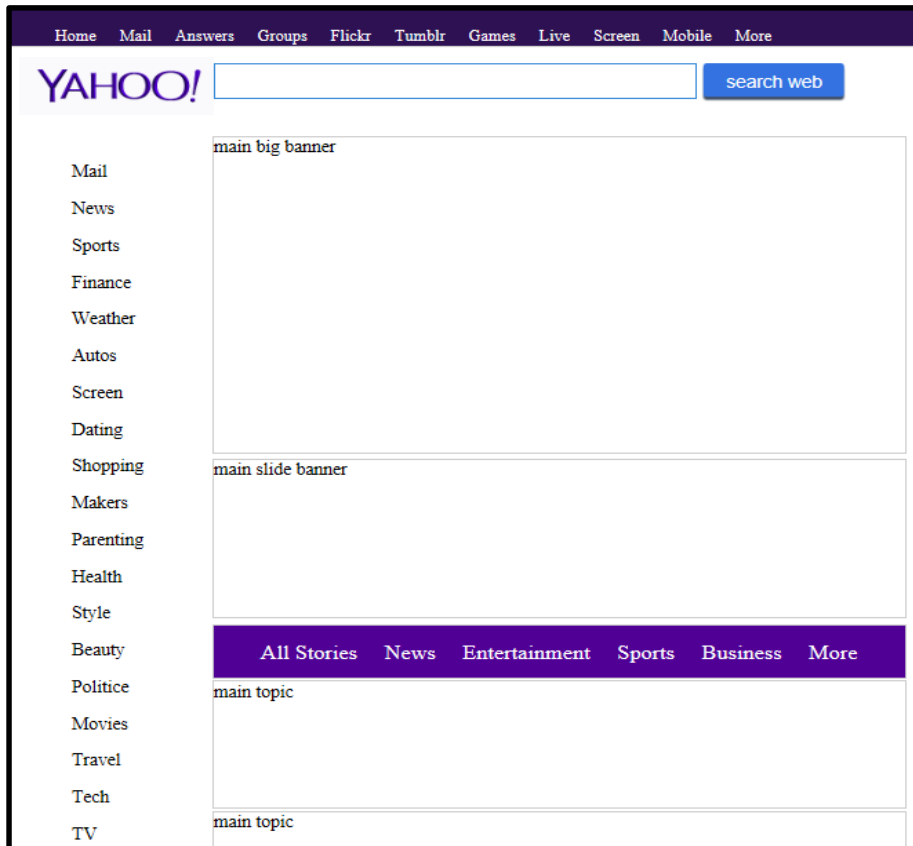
Home Mail Answers Groups Flickr Tumblr Games Live Screen Mobile More

YAHOO!

search web

Mail
News
Sports
Finance
Weather
Autos
Screen
Dating
Shopping
Makers
Parenting
Health
Style
Beauty
Politice
Movies
Travel
Tech
TV

main big banner

main slide banner

All Stories News Entertainment Sports Business More

main topic

main topic